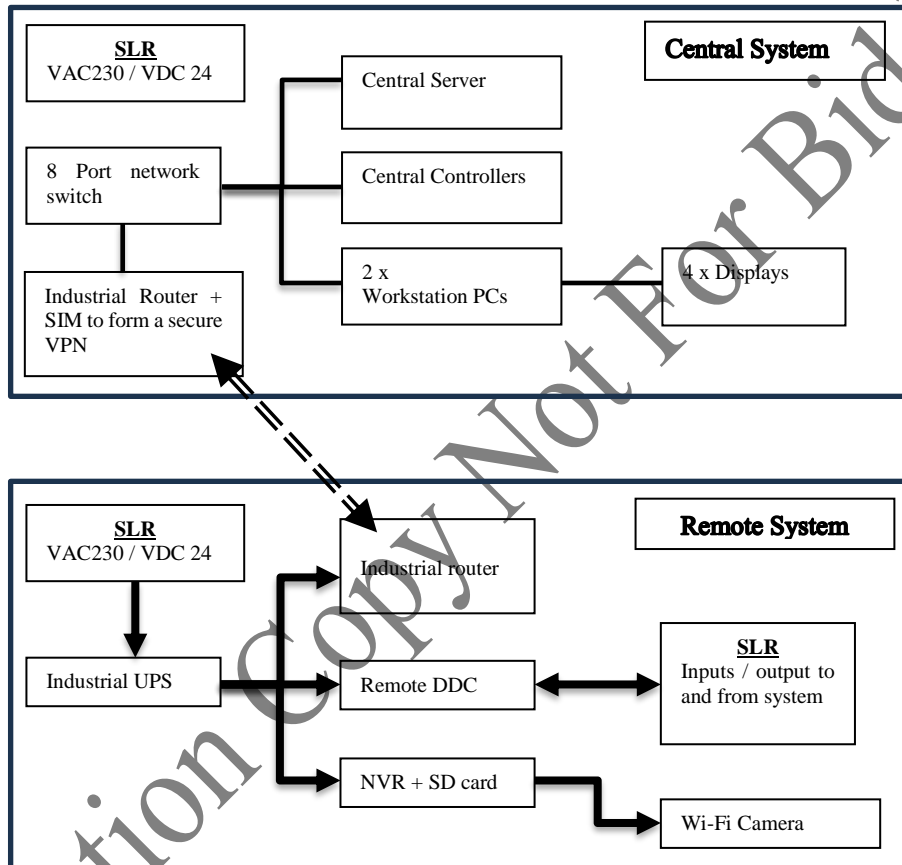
SLR
VAC230 / VDC 24

Central System

Central Server

8 Port network switch

Central Controllers

Industrial Router + SIM to form a secure VPN

2 x Workstation PCs

4 x Displays

SLR
VAC230 / VDC 24

Remote System

Industrial router

Industrial UPS

Remote DDC

SLR
Inputs / output to and from system

NVR + SD card

Wi-Fi Camera

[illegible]tion Copy Not For Bid